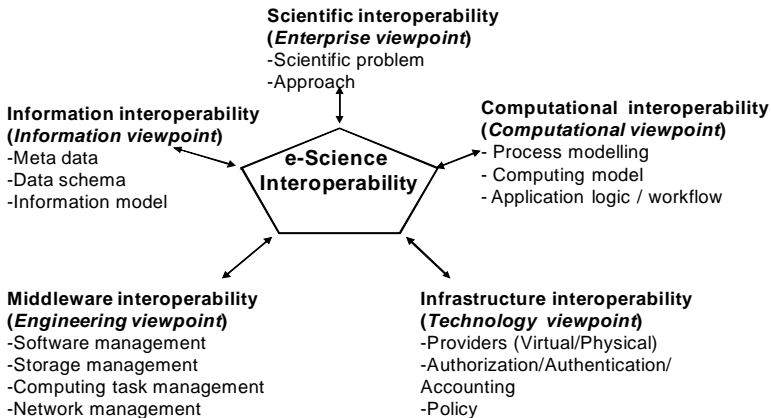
Scientific interoperability
(Enterprise viewpoint)
-Scientific problem
-Approach

Information interoperability
(Information viewpoint)
-Meta data
-Data schema
-Information model

e-Science
Interoperability

Computational interoperability
(Computational viewpoint)
- Process modelling
- Computing model
- Application logic / workflow

Middleware interoperability
(Engineering viewpoint)
-Software management
-Storage management
-Computing task management
-Network management

Infrastructure interoperability
(Technology viewpoint)
-Providers (Virtual/Physical)
-Authorization/Authentication/
Accounting
-Policy